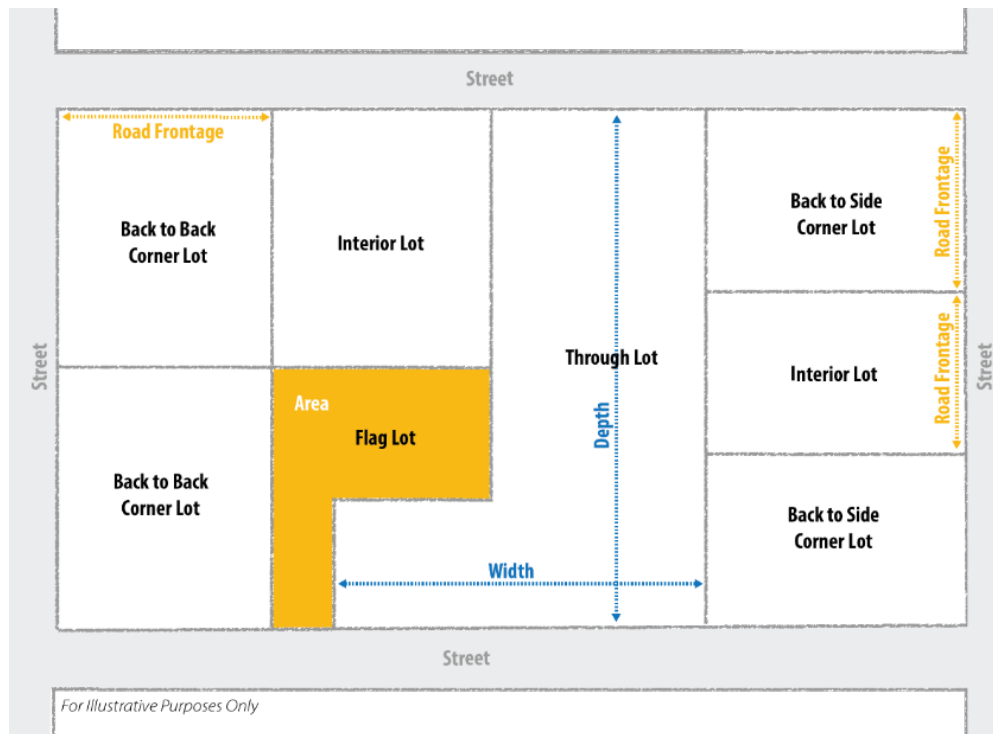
Street

Road Frontage

Back to Back Corner Lot

Interior Lot

Through Lot

Depth

Back to Side Corner Lot

Road Frontage

Interior Lot

Road Frontage

Street

Street

Area

Flag Lot

Back to Back Corner Lot

Width

Back to Side Corner Lot

Street

For Illustrative Purposes Only